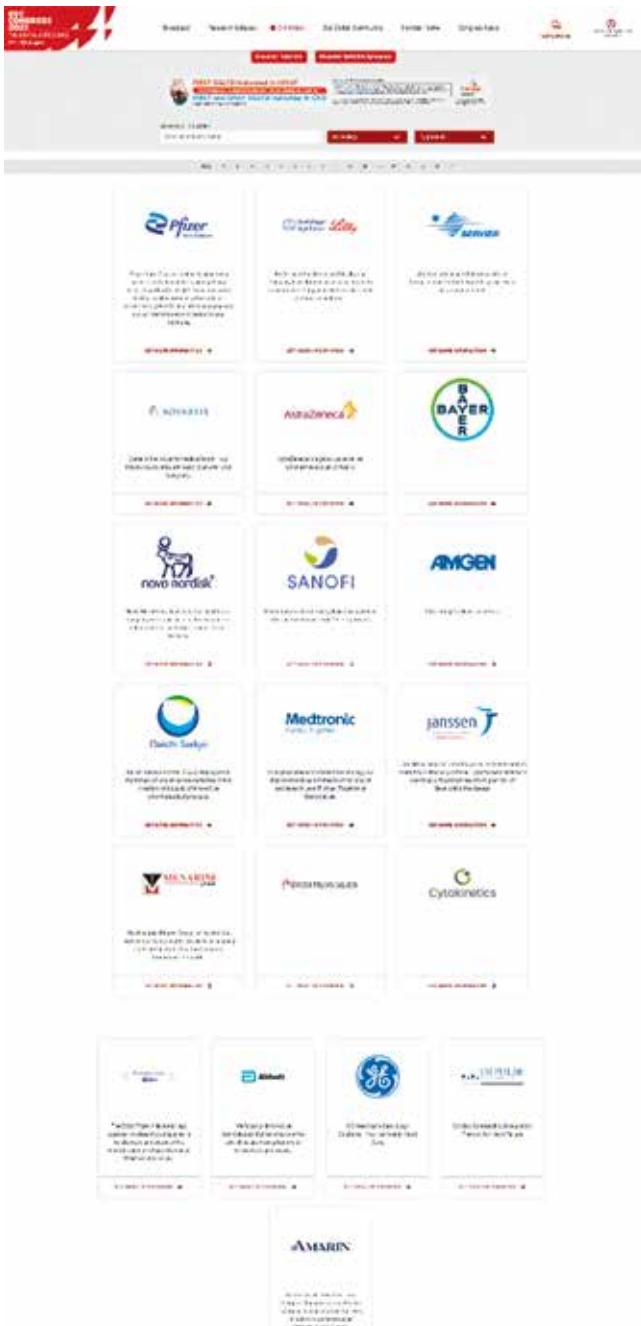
ESC CONGRESS 2022

Broadcast

Research & Mission

Exhibition

Our Global Community

Member Sales

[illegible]

Pfizer

Lilly

SERVIER

NOVARTIS

AstraZeneca

BAYER

novo nordisk

SANOFI

AMGEN

Daiichi Sankyo

Medtronic

janssen

MENARINI

Cytokinetics

Abbott

AMARIN